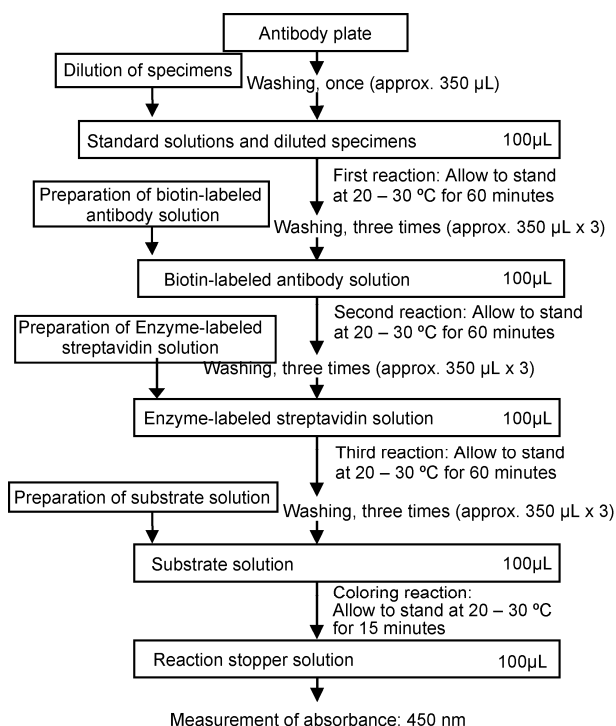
Antibody plate

Dilution of specimens

Washing, once (approx. 350 µL)

Standard solutions and diluted specimens 100µL

First reaction: Allow to stand at 20 – 30 ºC for 60 minutes

Preparation of biotin-labeled antibody solution

Washing, three times (approx. 350 µL x 3)

Biotin-labeled antibody solution 100µL

Second reaction: Allow to stand at 20 – 30 ºC for 60 minutes

Preparation of Enzyme-labeled streptavidin solution

Washing, three times (approx. 350 µL x 3)

Enzyme-labeled streptavidin solution 100µL

Third reaction: Allow to stand at 20 – 30 ºC for 60 minutes

Preparation of substrate solution

Washing, three times (approx. 350 µL x 3)

Substrate solution 100µL

Coloring reaction: Allow to stand at 20 – 30 ºC for 15 minutes

Reaction stopper solution 100µL

Measurement of absorbance: 450 nm